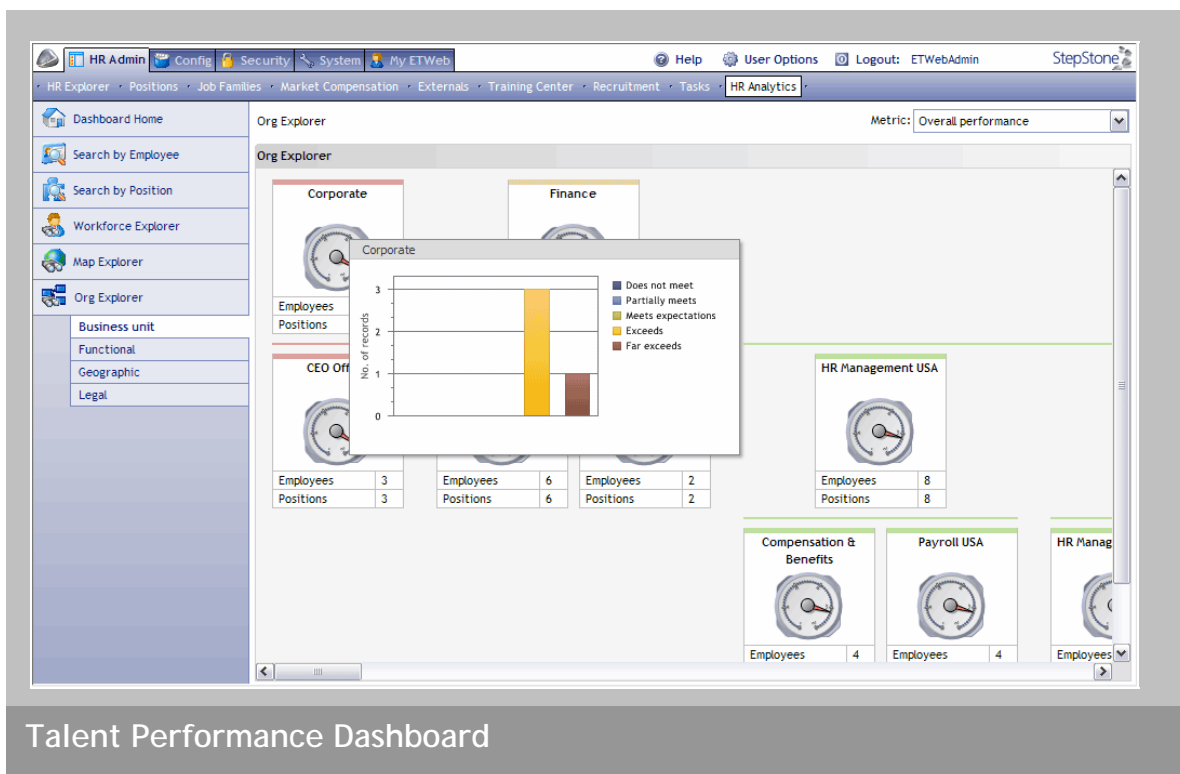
HR Admin Config Security System My ETWeb
Help User Options Logout: ETWebAdmin StepStone

HR Explorer · Positions · Job Families · Market Compensation · Externals · Training Center · Recruitment · Tasks · HR Analytics

Dashboard Home
Search by Employee
Search by Position
Workforce Explorer
Map Explorer
Org Explorer
Business unit
Functional
Geographic
Legal

Org Explorer
Metric: Overall performance

Org Explorer

Corporate
Employees
Positions

Finance

Corporate

3
2
1
0
No. of records

Does not meet
Partially meets
Meets expectations
Exceeds
Far exceeds

CEO Off

| Employees | 3 |
|---|---|
| Positions | 3 |

| Employees | 6 |
|---|---|
| Positions | 6 |

| Employees | 2 |
|---|---|
| Positions | 2 |

HR Management USA

| Employees | 8 |
|---|---|
| Positions | 8 |

Compensation & Benefits
| Employees | 4 |
|---|---|

Payroll USA
| Employees | 4 |
|---|---|

HR Manag
Employees

Talent Performance Dashboard